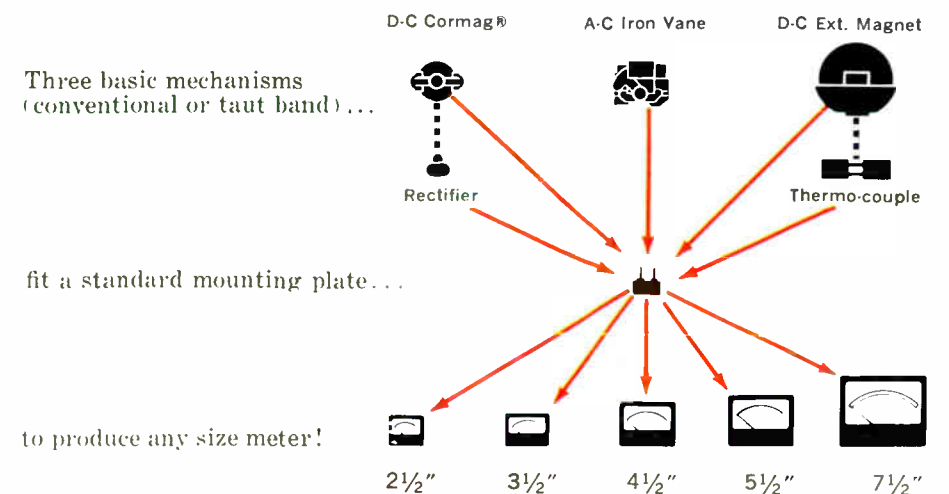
D-C Cormag®

A-C Iron Vane

D-C Ext. Magnet

Three basic mechanisms (conventional or taut band)...

Rectifier

Thermo-couple

fit a standard mounting plate...

to produce any size meter!

$2\frac{1}{2}''$ $3\frac{1}{2}''$ $4\frac{1}{2}''$ $5\frac{1}{2}''$ $7\frac{1}{2}''$